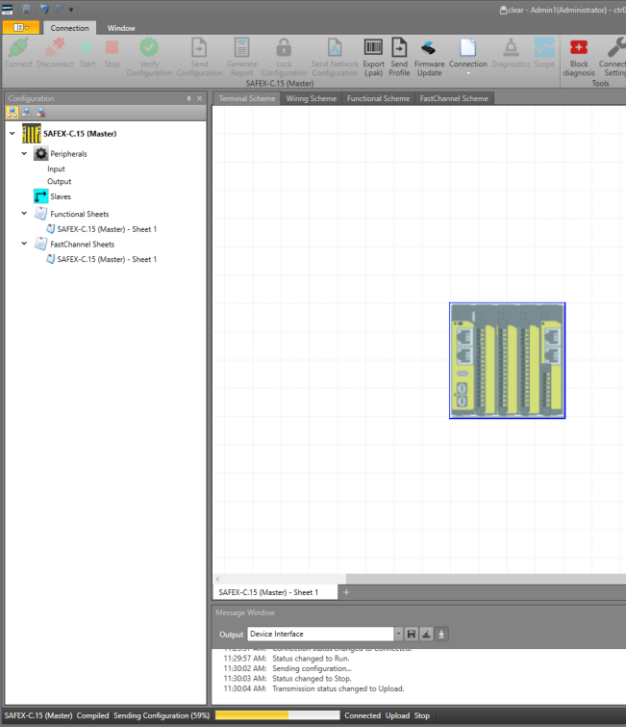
clear - Admin1(Administrator) - ctrl

Connection
Window

Connect
Disconnect
Start
Stop
Verify Configuration
Send Configuration
Generate Report
Lock Configuration
Send Network Configuration
Export (.pak)
Send Profile
Firmware Update
Connection
Diagnostics
Scope
Block diagnosis
Connect Setting
SAFEX-C.15 (Master)
Tools

Configuration

SAFEX-C.15 (Master)
Peripherals
Input
Output
Slaves
Functional Sheets
SAFEX-C.15 (Master) - Sheet 1
FastChannel Sheets
SAFEX-C.15 (Master) - Sheet 1

Terminal Scheme
Wiring Scheme
Functional Scheme
FastChannel Scheme

SAFEX-C.15 (Master) - Sheet 1
+

Message Window
Output
Device Interface

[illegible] Connection status changed to connected.
11:29:57 AM: Status changed to Run.
11:30:02 AM: Sending configuration...
11:30:03 AM: Status changed to Stop.
11:30:04 AM: Transmission status changed to Upload.

SAFEX-C.15 (Master) Compiled Sending Configuration (59%) Connected Upload Stop